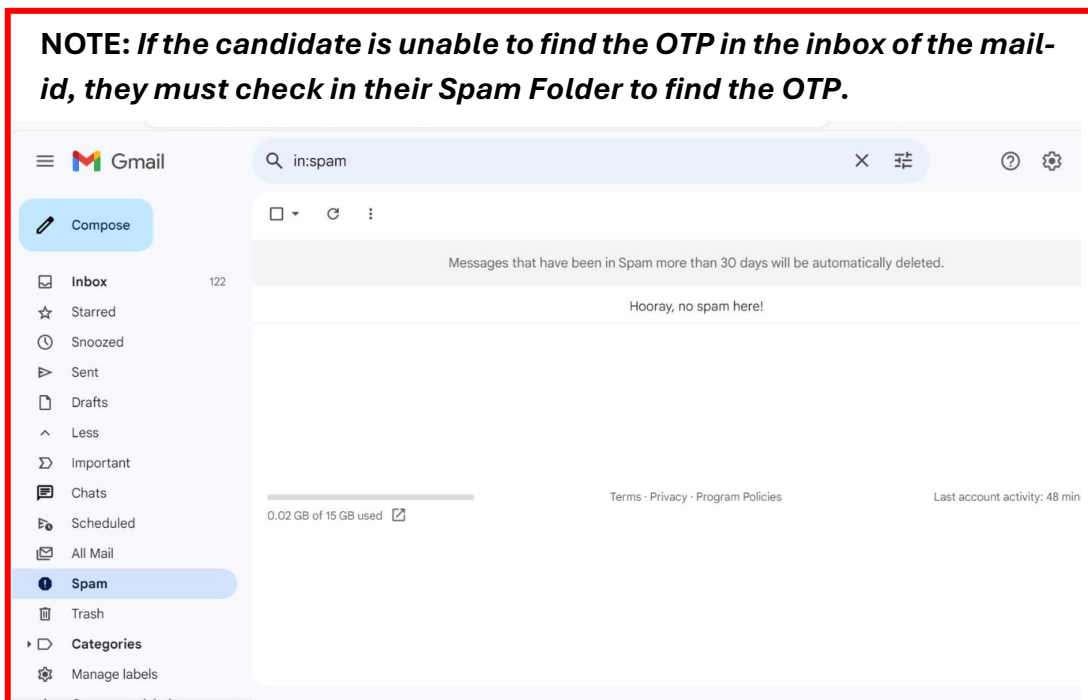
**NOTE:** *If the candidate is unable to find the OTP in the inbox of the mail-id, they must check in their Spam Folder to find the OTP*.

Gmail

in:spam

Compose

Messages that have been in Spam more than 30 days will be automatically deleted.

Hooray, no spam here!

Inbox 122
Starred
Snoozed
Sent
Drafts
Less
Important
Chats
Scheduled
All Mail
Spam
Trash
Categories
Manage labels

0.02 GB of 15 GB used

Terms · Privacy · Program Policies

Last account activity: 48 min